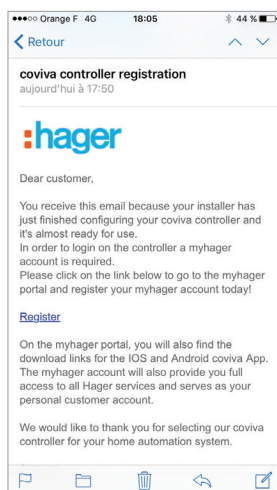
●●●○○ Orange F 4G 18:05 44 %

Retour

coviva controller registration
aujourd'hui à 17:50

:hager

Dear customer,

You receive this email because your installer has just finished configuring your coviva controller and it's almost ready for use.
In order to login on the controller a myhager account is required.
Please click on the link below to go to the myhager portal and register your myhager account today!

Register

On the myhager portal, you will also find the download links for the IOS and Android coviva App. The myhager account will also provide you full access to all Hager services and serves as your personal customer account.

We would like to thank you for selecting our coviva controller for your home automation system.